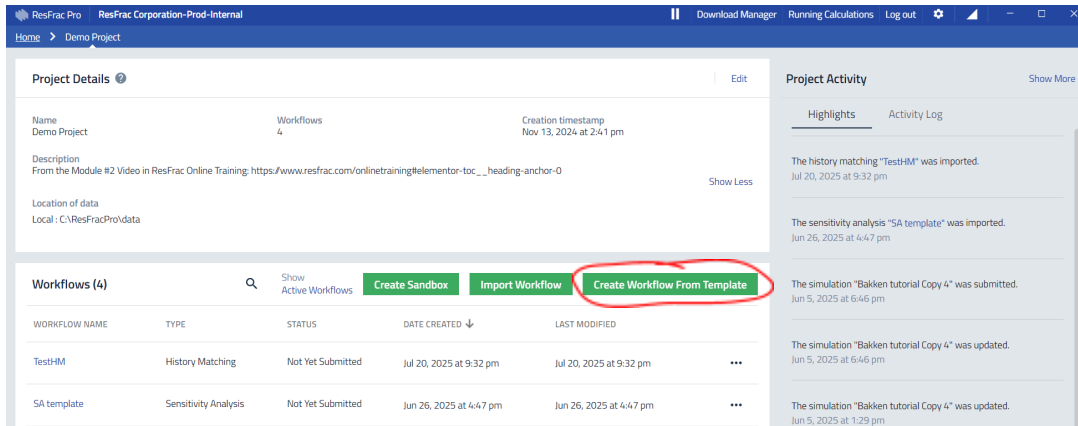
ResFrac Pro | ResFrac Corporation-Prod-Internal

Download Manager Running Calculations Log out

Home > Demo Project

Project Details

Edit

Name
Demo Project

Workflows
4

Creation timestamp
Nov 13, 2024 at 2:41 pm

Description
From the Module #2 Video in ResFrac Online Training: https://www.resfrac.com/onlinetraining#elementor-toc__heading-anchor-0

Show Less

Location of data
Local : C:\ResFracPro\data

Workflows (4)

Show Active Workflows

Create Sandbox

Import Workflow

Create Workflow From Template

| WORKFLOW NAME | TYPE | STATUS | DATE CREATED | LAST MODIFIED | |
|---|---|---|---|---|---|
| TestHM | History Matching | Not Yet Submitted | Jul 20, 2025 at 9:32 pm | Jul 20, 2025 at 9:32 pm | ••• |
| SA template | Sensitivity Analysis | Not Yet Submitted | Jun 26, 2025 at 4:47 pm | Jun 26, 2025 at 4:47 pm | ••• |

Project Activity

Show More

Highlights

Activity Log

The history matching "TestHM" was imported.
Jul 20, 2025 at 9:32 pm

The sensitivity analysis "SA template" was imported.
Jun 26, 2025 at 4:47 pm

The simulation "Bakken tutorial Copy 4" was submitted.
Jun 5, 2025 at 6:46 pm

The simulation "Bakken tutorial Copy 4" was updated.
Jun 5, 2025 at 6:46 pm

The simulation "Bakken tutorial Copy 4" was updated.
Jun 5, 2025 at 1:29 pm